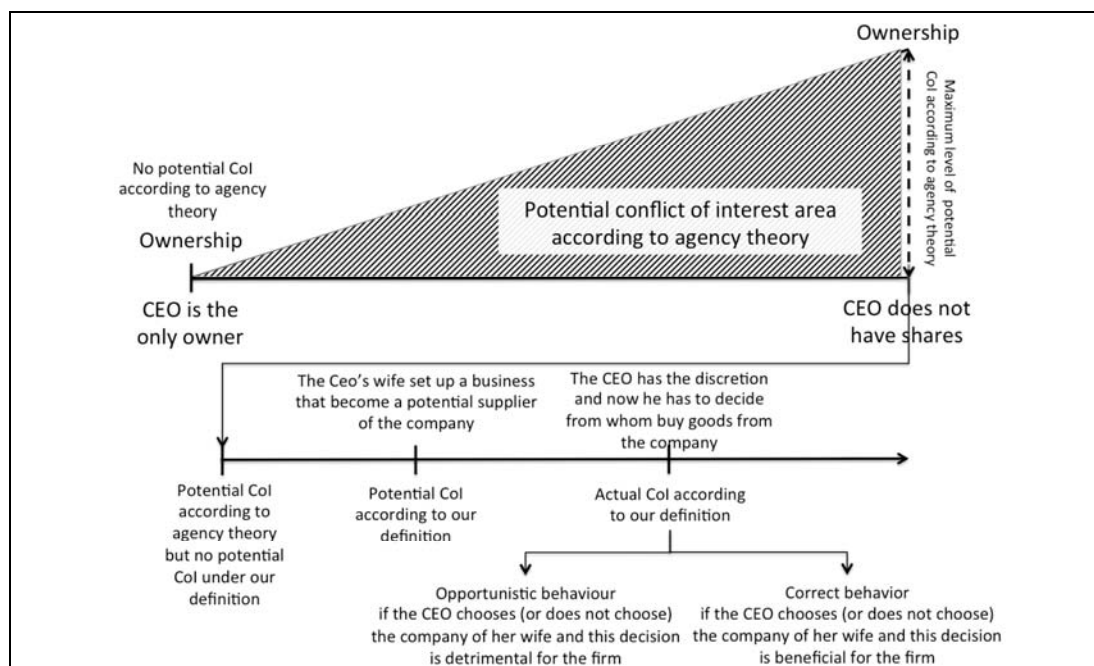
Ownership

Maximum level of potential CoI according to agency theory

No potential CoI according to agency theory

Ownership

Potential conflict of interest area according to agency theory

CEO is the only owner

CEO does not have shares

The Ceo's wife set up a business that become a potential supplier of the company

The CEO has the discretion and now he has to decide from whom buy goods from the company

Potential CoI according to agency theory but no potential CoI under our definition

Potential CoI according to our definition

Actual CoI according to our definition

Opportunistic behaviour if the CEO chooses (or does not choose) the company of her wife and this decision is detrimental for the firm

Correct behavior if the CEO chooses (or does not choose) the company of her wife and this decision is beneficial for the firm